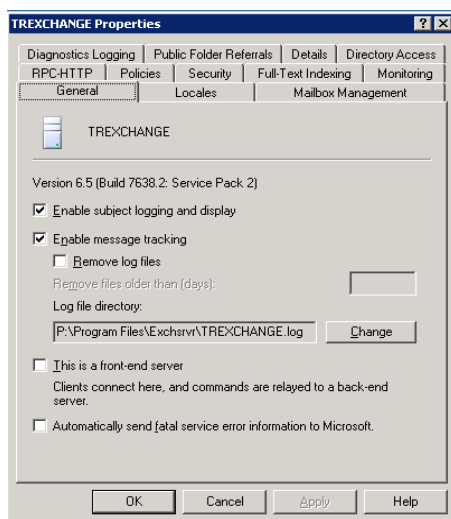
TREXCHANGE Properties

?

X

Diagnostics Logging | Public Folder Referrals | Details | Directory Access

RPC-HTTP | Policies | Security | Full-Text Indexing | Monitoring

General | Locales | Mailbox Management

TREXCHANGE

Version 6.5 (Build 7638.2: Service Pack 2)

☑ Enable subject logging and display

☑ Enable message tracking

☐ Remove log files

Remove files older than (days):

Log file directory:

P:\Program Files\Exchsrvr\TREXCHANGE.log

Change

☐ This is a front-end server

Clients connect here, and commands are relayed to a back-end server.

☐ Automatically send fatal service error information to Microsoft.

OK

Cancel

Apply

Help